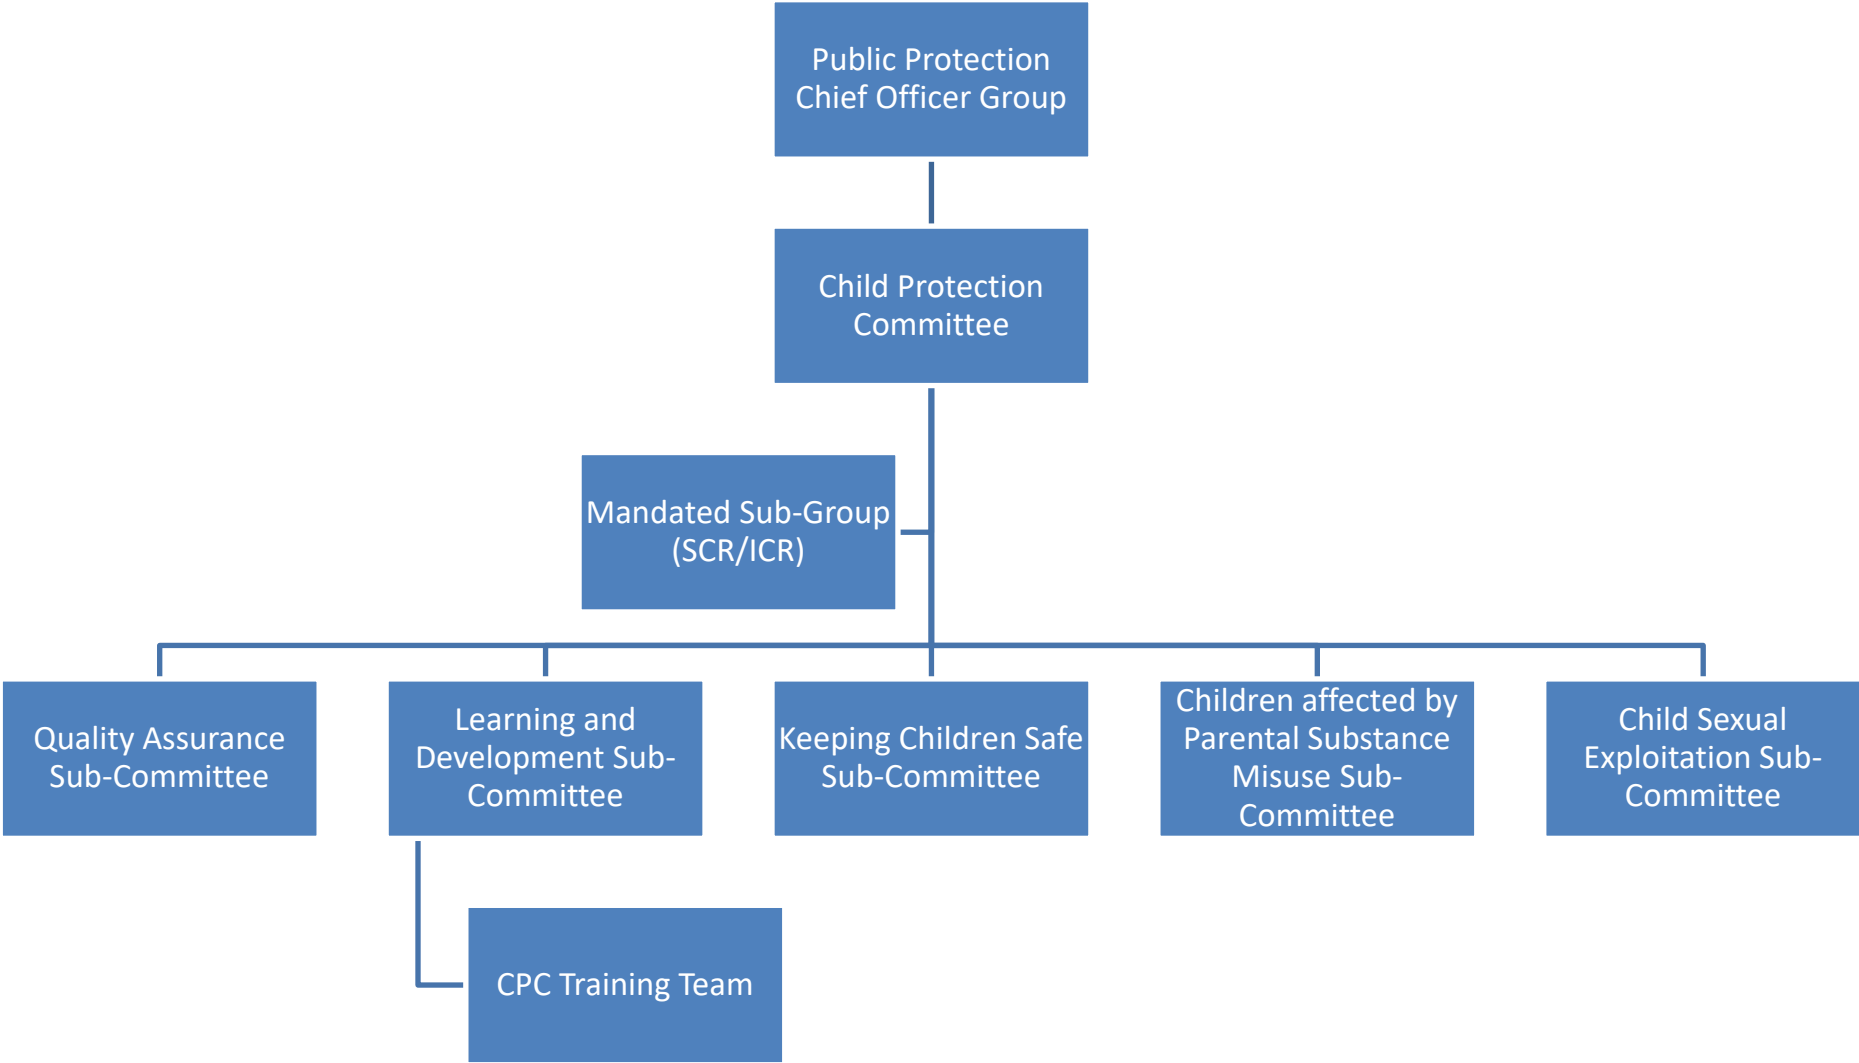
Public Protection Chief Officer Group

Child Protection Committee

Mandated Sub-Group (SCR/ICR)

Quality Assurance Sub-Committee

Learning and Development Sub-Committee

Keeping Children Safe Sub-Committee

Children affected by Parental Substance Misuse Sub-Committee

Child Sexual Exploitation Sub-Committee

CPC Training Team